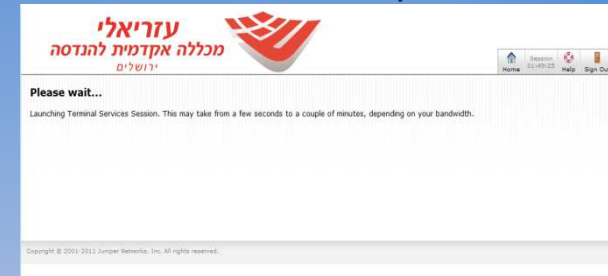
עזריאלי
מכללה אקדמית להנדסה
ירושלים

Home Session 01:49:25 Help Sign Out

Please wait...

Launching Terminal Services Session. This may take from a few seconds to a couple of minutes, depending on your bandwidth.

Copyright © 2001-2011 Juniper Networks, Inc. All rights reserved.